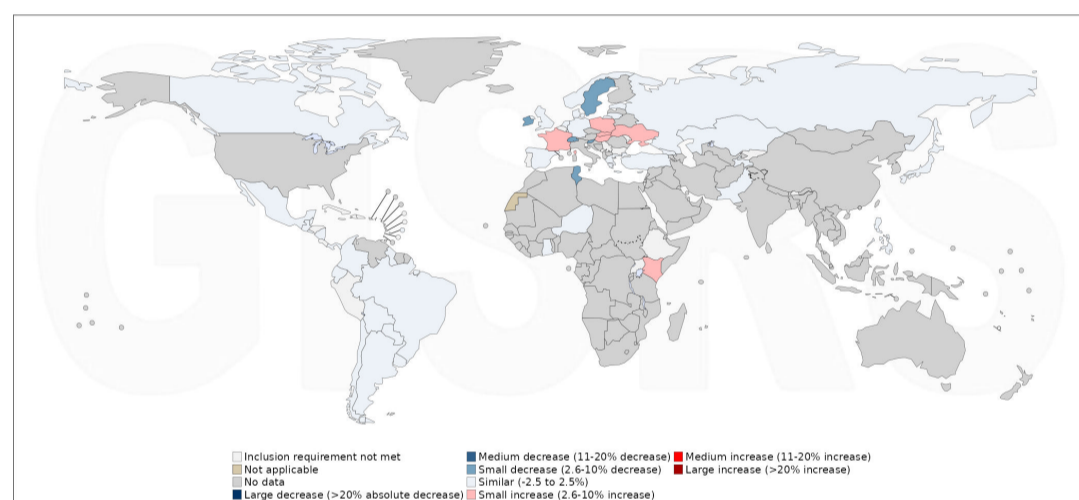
GISRS

Inclusion requirement not met
Not applicable
No data
Large decrease (>20% absolute decrease)
Medium decrease (11-20% decrease)
Small decrease (2.6-10% decrease)
Similar (-2.5 to 2.5%)
Small increase (2.6-10% increase)
Medium increase (11-20% increase)
Large increase (>20% increase)